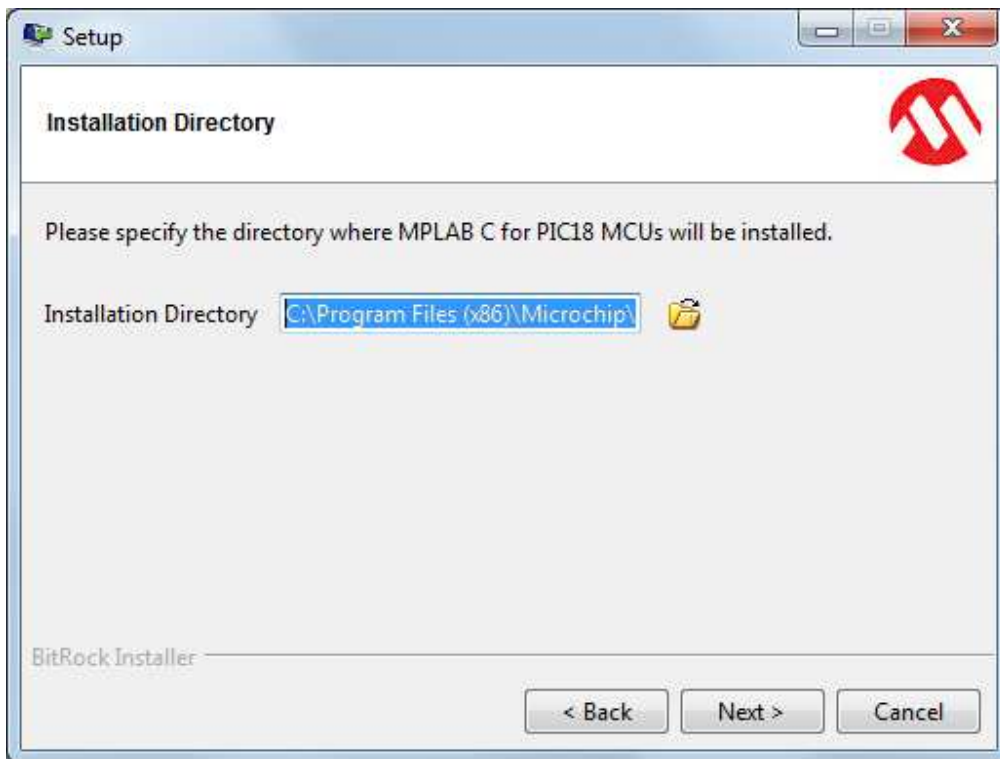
Setup

Installation Directory

Please specify the directory where MPLAB C for PIC18 MCUs will be installed.

Installation Directory C:\Program Files (x86)\Microchip\

BitRock Installer

< Back Next > Cancel